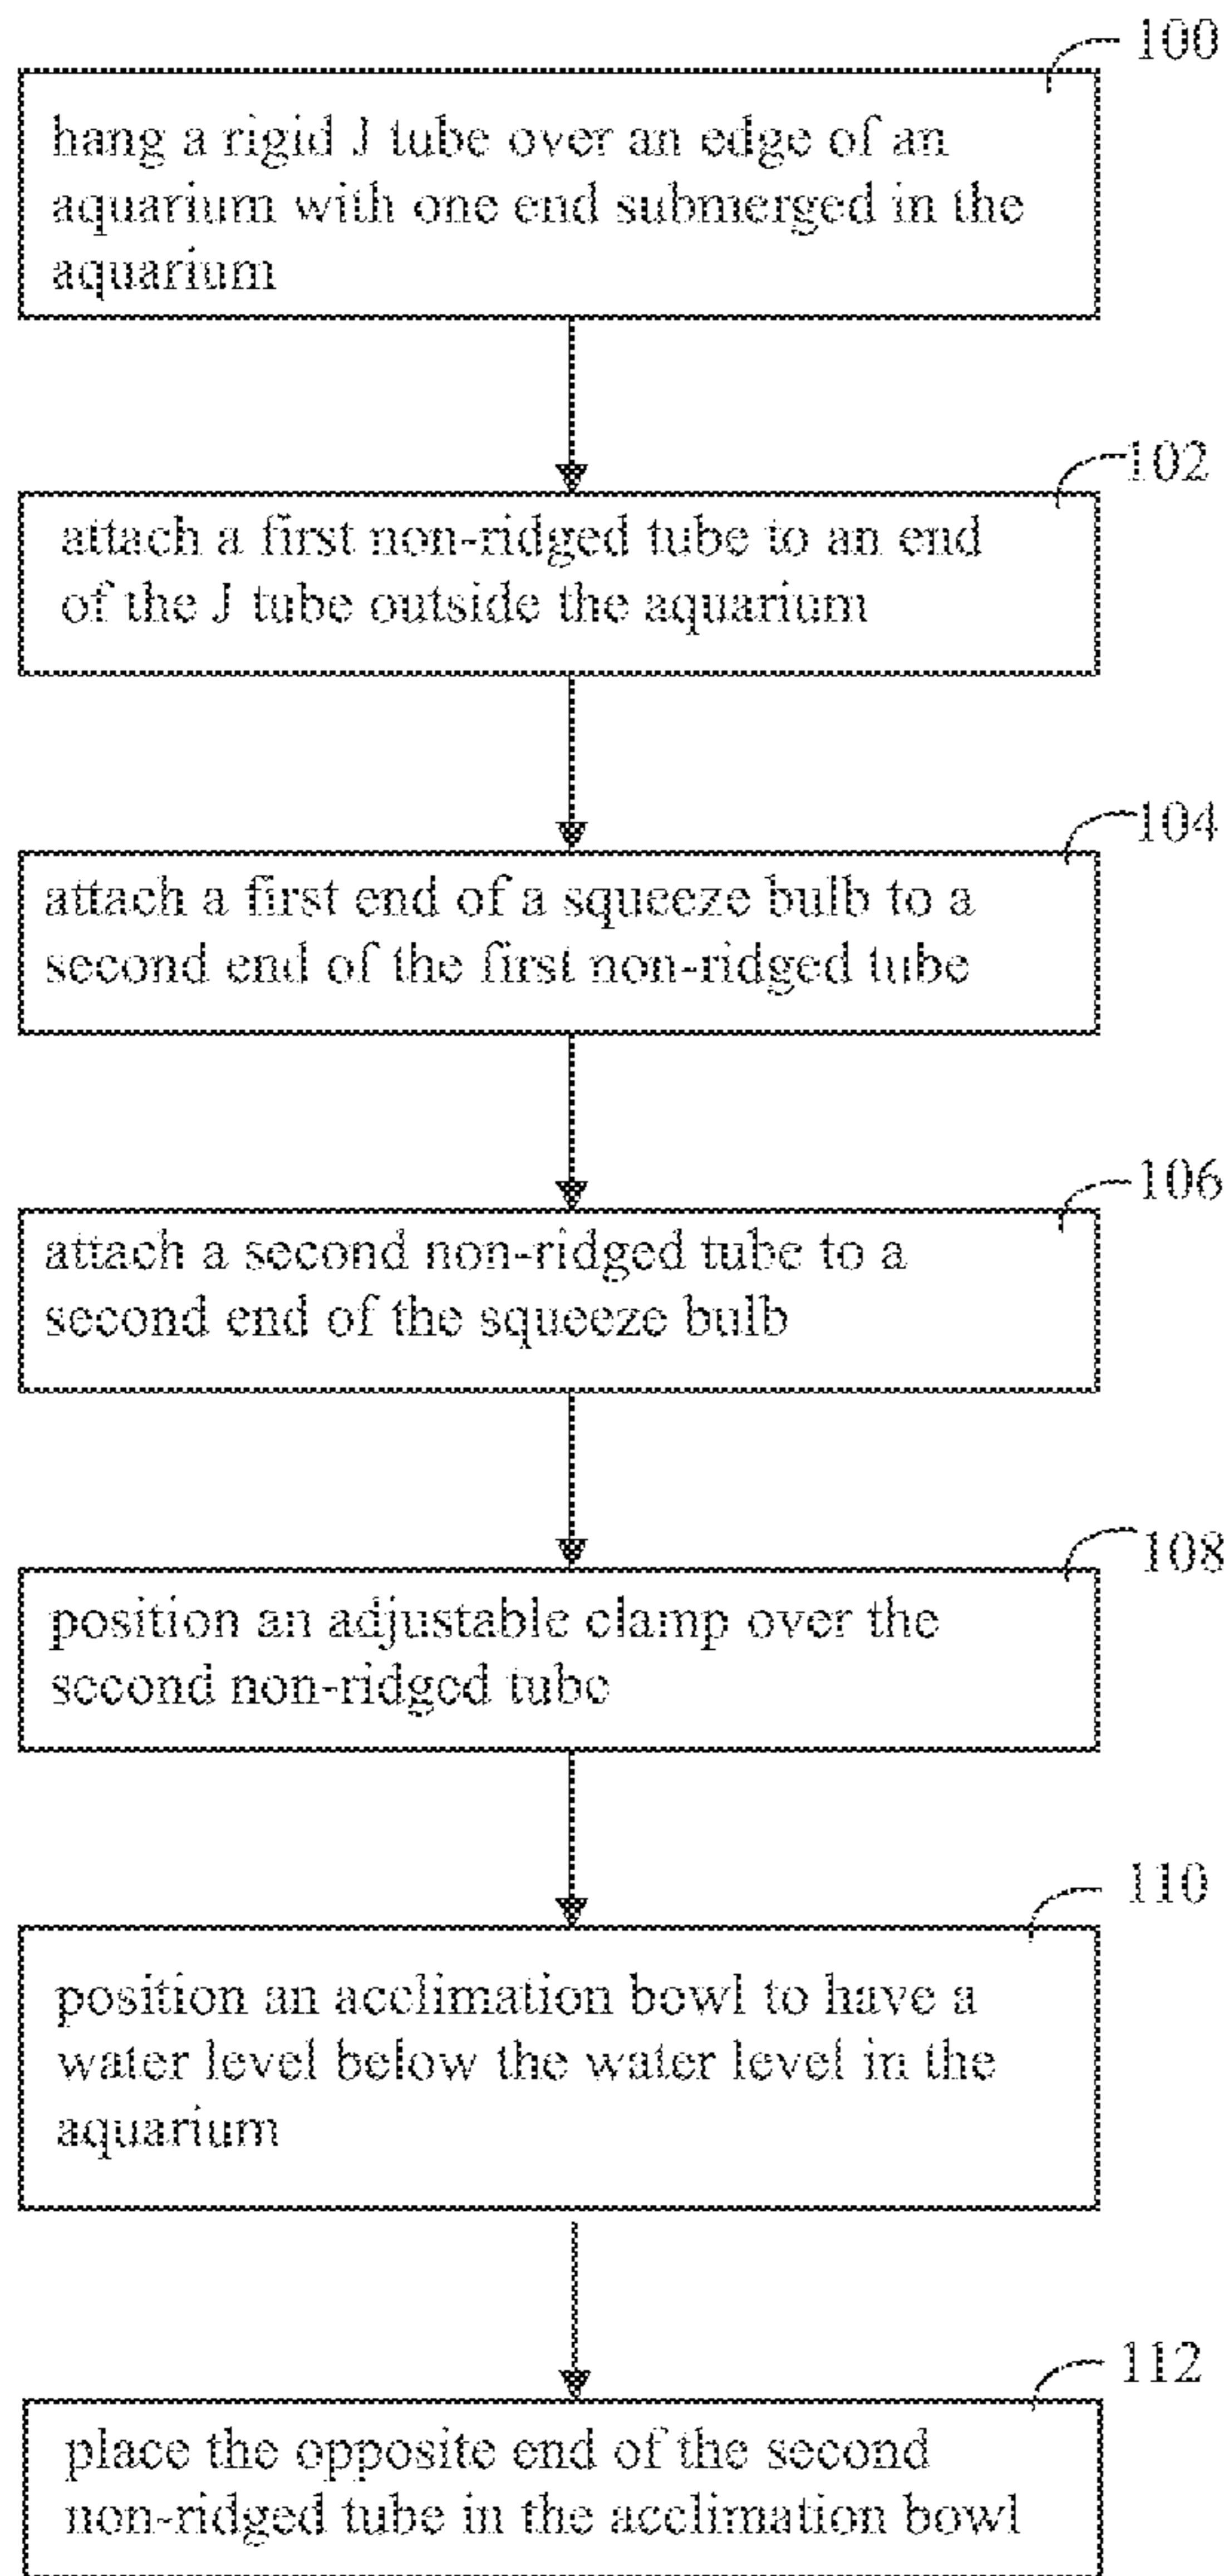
100

hang a rigid J tube over an edge of an aquarium with one end submerged in the aquarium

102

attach a first non-ridged tube to an end of the J tube outside the aquarium

104

attach a first end of a squeeze bulb to a second end of the first non-ridged tube

106

attach a second non-ridged tube to a second end of the squeeze bulb

108

position an adjustable clamp over the second non-ridged tube

110

position an acclimation bowl to have a water level below the water level in the aquarium

112

place the opposite end of the second non-ridged tube in the acclimation bowl